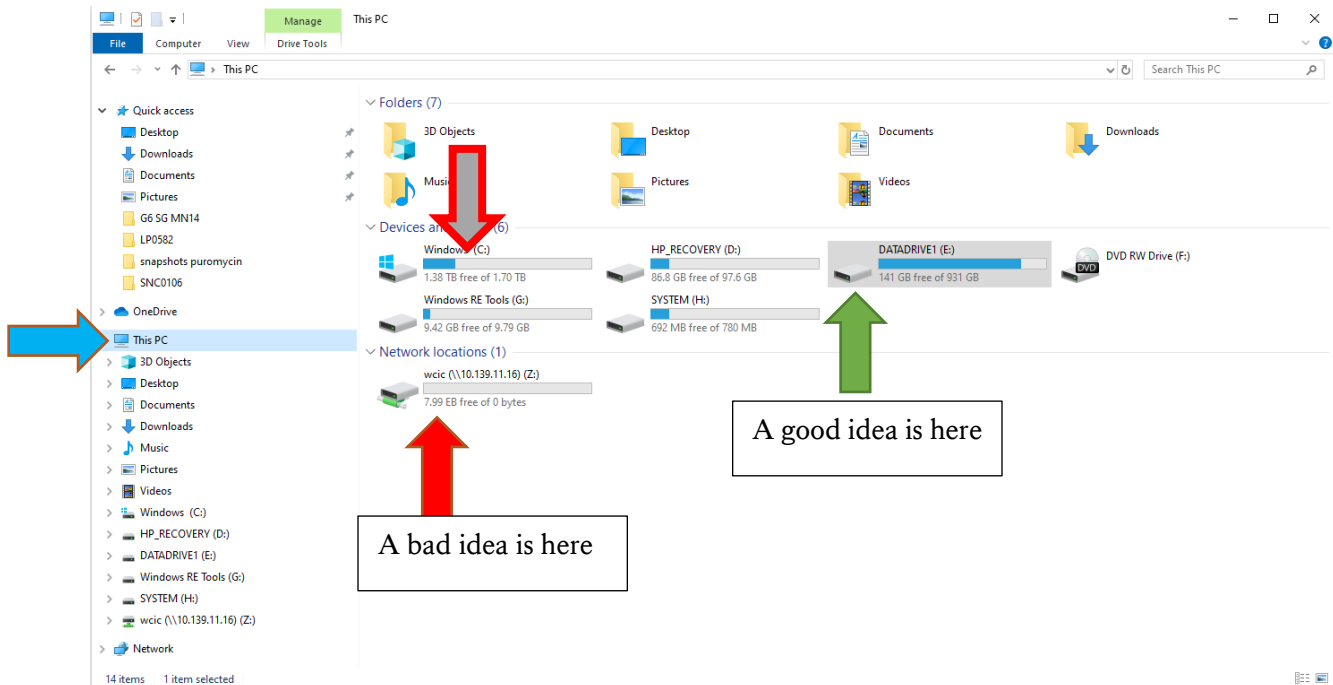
Manage
This PC
File
Computer
View
Drive Tools
This PC
Search This PC

Quick access
Desktop
Downloads
Documents
Pictures
G6 SG MN14
LP0582
snapshots puromycin
SNC0106
OneDrive
This PC
3D Objects
Desktop
Documents
Downloads
Music
Pictures
Videos
Windows (C:)
HP_RECOVERY (D:)
DATADRIVE1 (E:)
Windows RE Tools (G:)
SYSTEM (H:)
wcic (\\10.139.11.16) (Z:)
Network

Folders (7)
3D Objects
Desktop
Documents
Downloads
Music
Pictures
Videos

Devices and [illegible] (6)
Windows (C:)
1.38 TB free of 1.70 TB
HP_RECOVERY (D:)
86.8 GB free of 97.6 GB
DATADRIVE1 (E:)
141 GB free of 931 GB
DVD RW Drive (F:)
Windows RE Tools (G:)
9.42 GB free of 9.79 GB
SYSTEM (H:)
692 MB free of 780 MB

Network locations (1)
wcic (\\10.139.11.16) (Z:)
7.99 EB free of 0 bytes

A good idea is here

A bad idea is here

14 items 1 item selected